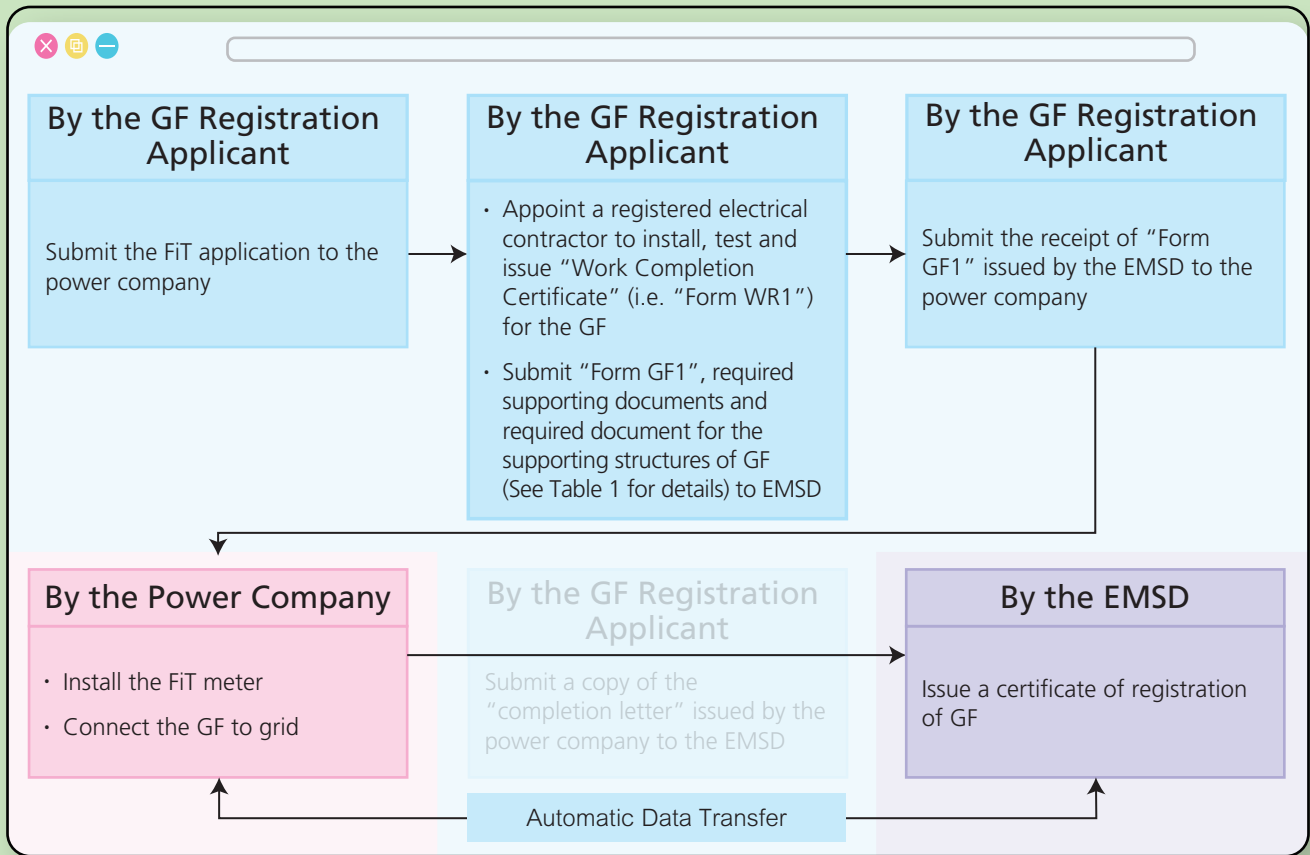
By the GF Registration Applicant

Submit the FiT application to the power company

By the GF Registration Applicant

• Appoint a registered electrical contractor to install, test and issue “Work Completion Certificate” (i.e. “Form WR1”) for the GF

• Submit “Form GF1”, required supporting documents and required document for the supporting structures of GF (See Table 1 for details) to EMSD

By the GF Registration Applicant

Submit the receipt of “Form GF1” issued by the EMSD to the power company

By the Power Company

• Install the FiT meter

• Connect the GF to grid

By the GF Registration Applicant

Submit a copy of the “completion letter” issued by the power company to the EMSD

By the EMSD

Issue a certificate of registration of GF

Automatic Data Transfer